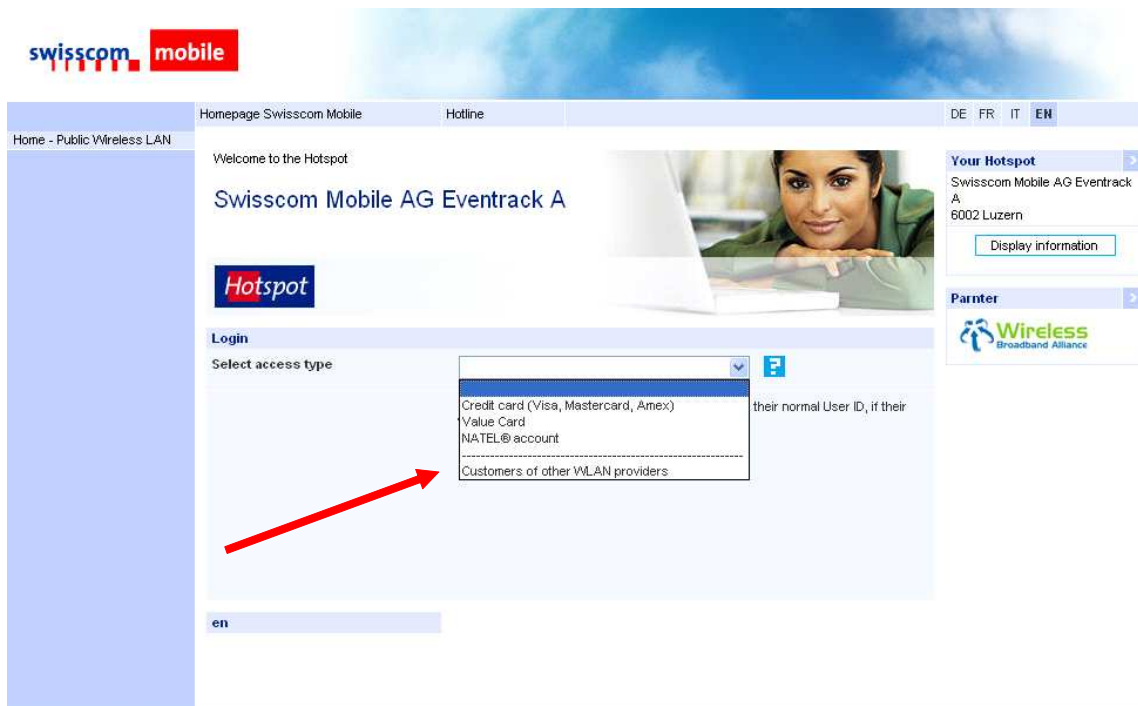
swisscom mobile

Homepage Swisscom Mobile Hotline DE FR IT EN

Home - Public Wireless LAN

Welcome to the Hotspot

Swisscom Mobile AG Eventrack A

Hotspot

Your Hotspot

Swisscom Mobile AG Eventrack A
6002 Luzern

Display information

Parnter

Wireless Broadband Alliance

Login

Select access type

Credit card (Visa, Mastercard, Amex)
Value Card
NATEL® account
------------------------------------------------------------
Customers of other WLAN providers

their normal User ID, if their

en